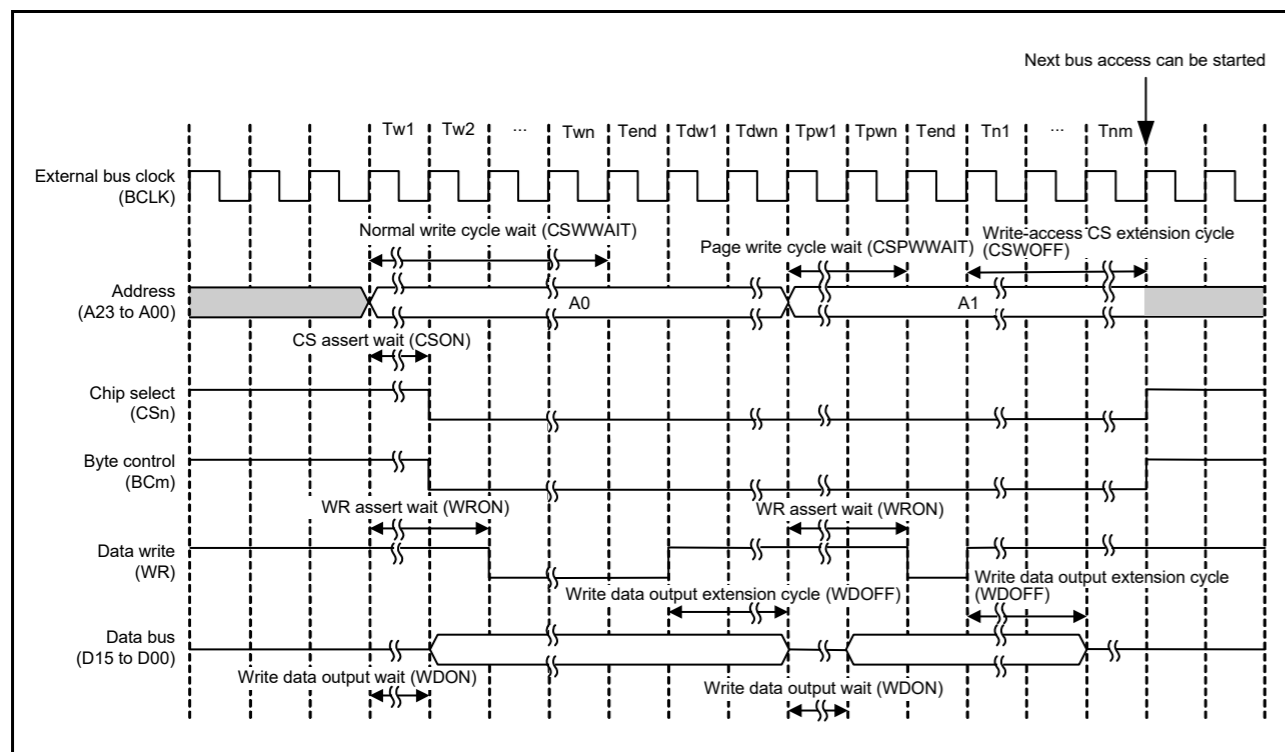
Next bus access can be started

Tw1 Tw2 ··· Twn Tend Tdw1 Tdwn Tpw1 Tpwn Tend Tn1 ··· Tnm

External bus clock (BCLK)

Normal write cycle wait (CSWWAIT)

Page write cycle wait (CSPWWAIT)

Write-access CS extension cycle (CSWOFF)

Address (A23 to A00)

A0

A1

CS assert wait (CSON)

Chip select (CSn)

Byte control (BCm)

WR assert wait (WRON)

WR assert wait (WRON)

Data write (WR)

Write data output extension cycle (WDOFF)

Write data output extension cycle (WDOFF)

Data bus (D15 to D00)

Write data output wait (WDON)

Write data output wait (WDON)